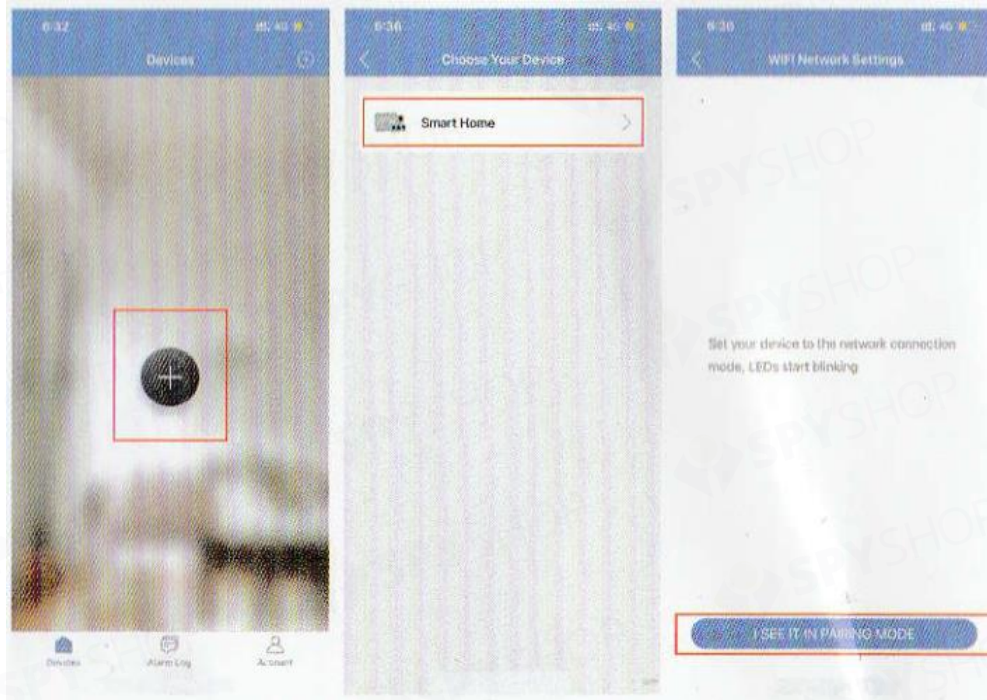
6:32

Devices

Devices
Alarm Log
Account

6:36

Choose Your Device

Smart Home

6:36

WIFI Network Settings

SPYSHOP

Set your device to the network connection mode, LEDs start blinking

I SEE IT IN PAIRING MODE